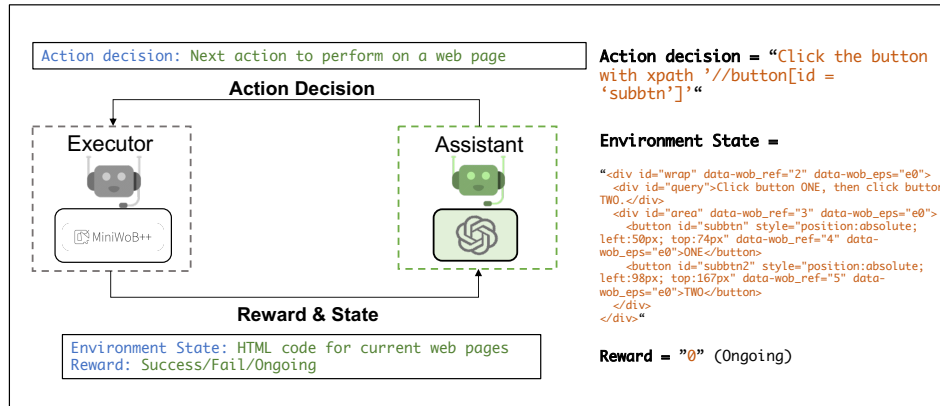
Action decision: Next action to perform on a web page

Action Decision

Executor

MiniWoB++

Assistant

Reward & State

Environment State: HTML code for current web pages
Reward: Success/Fail/Ongoing

Action decision = "Click the button with xpath '//button[id = 'subbtn']'"

Environment State =

"<div id="wrap" data-wob_ref="2" data-wob_eps="e0">
<div id="query">Click button ONE, then click button TWO.</div>
<div id="area" data-wob_ref="3" data-wob_eps="e0">
<button id="subbtn" style="position:absolute; left:50px; top:74px" data-wob_ref="4" data-wob_eps="e0">ONE</button>
<button id="subbtn2" style="position:absolute; left:98px; top:167px" data-wob_ref="5" data-wob_eps="e0">TWO</button>
</div>
</div>"

Reward = "0" (Ongoing)